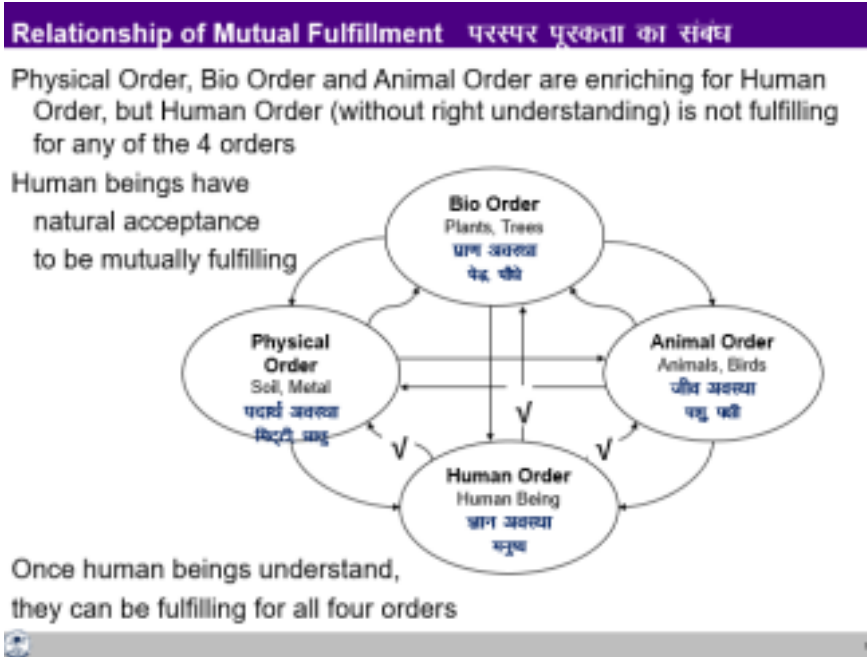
Relationship of Mutual Fulfillment परस्पर पूरकता का संबंध

Physical Order, Bio Order and Animal Order are enriching for Human Order, but Human Order (without right understanding) is not fulfilling for any of the 4 orders

Human beings have natural acceptance to be mutually fulfilling

Bio Order
Plants, Trees
प्राण अवस्था
पेड़, पौधे

Physical Order
Soil, Metal
पदार्थ अवस्था
मिट्टी, धातु

Animal Order
Animals, Birds
जीव अवस्था
पशु, पक्षी

Human Order
Human Being
ज्ञान अवस्था
मनुष्य

√

√

√

Once human beings understand, they can be fulfilling for all four orders